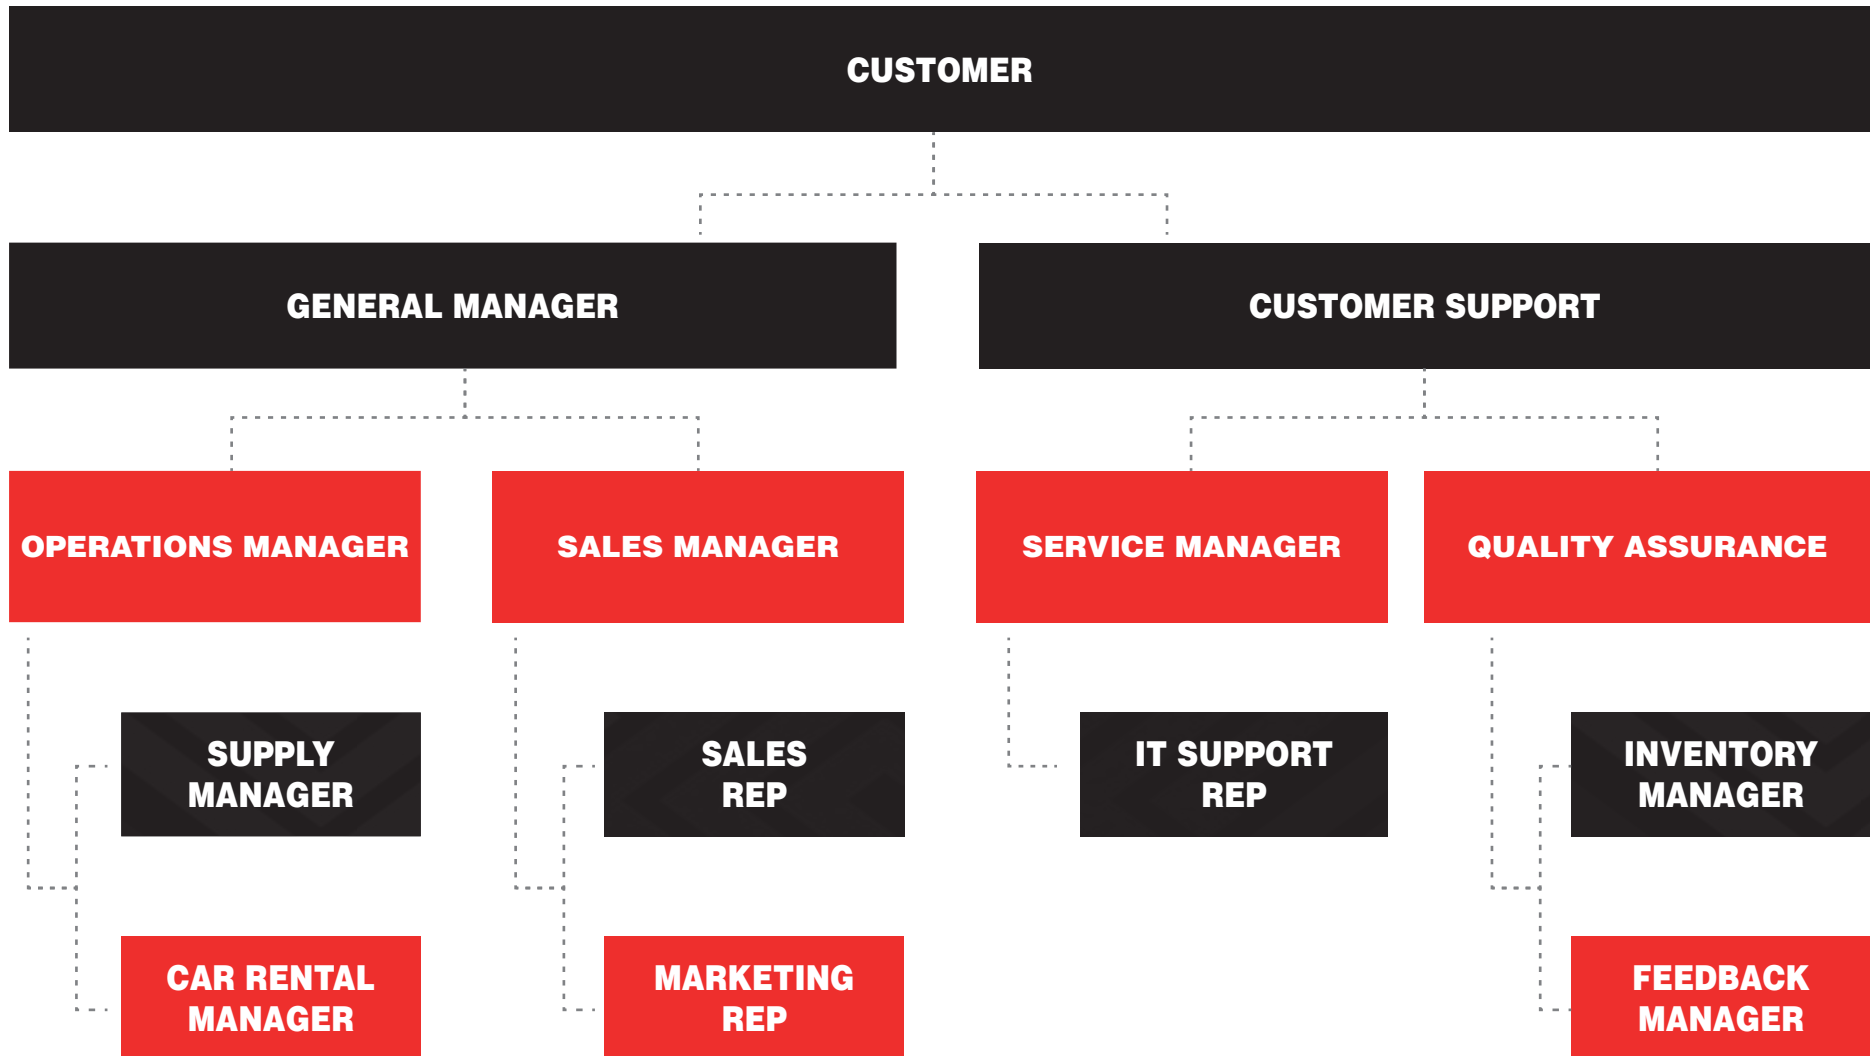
CUSTOMER

GENERAL MANAGER

CUSTOMER SUPPORT

OPERATIONS MANAGER

SALES MANAGER

SERVICE MANAGER

QUALITY ASSURANCE

SUPPLY MANAGER

SALES REP

IT SUPPORT REP

INVENTORY MANAGER

CAR RENTAL MANAGER

MARKETING REP

FEEDBACK MANAGER